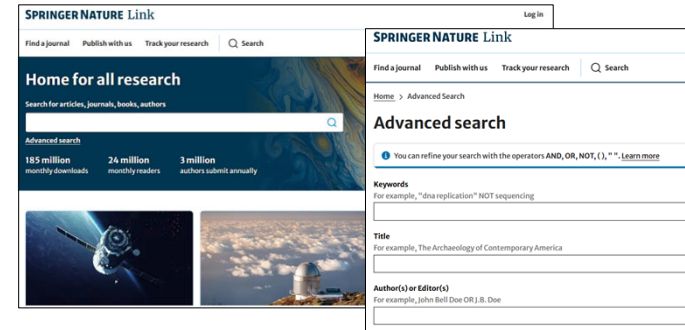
SPRINGER NATURE Link

Log in

Find a journal Publish with us Track your research Search

Home for all research

Search for articles, journals, books, authors

Advanced search

185 million monthly downloads

24 million monthly readers

3 million authors submit annually

SPRINGER NATURE Link

Find a journal Publish with us Track your research Search

Home > Advanced Search

Advanced search

You can refine your search with the operators AND, OR, NOT, ( ), " ". Learn more

Keywords
For example, "dna replication" NOT sequencing

Title
For example, The Archaeology of Contemporary America

Author(s) or Editor(s)
For example, John Bell Doe OR J.B. Doe